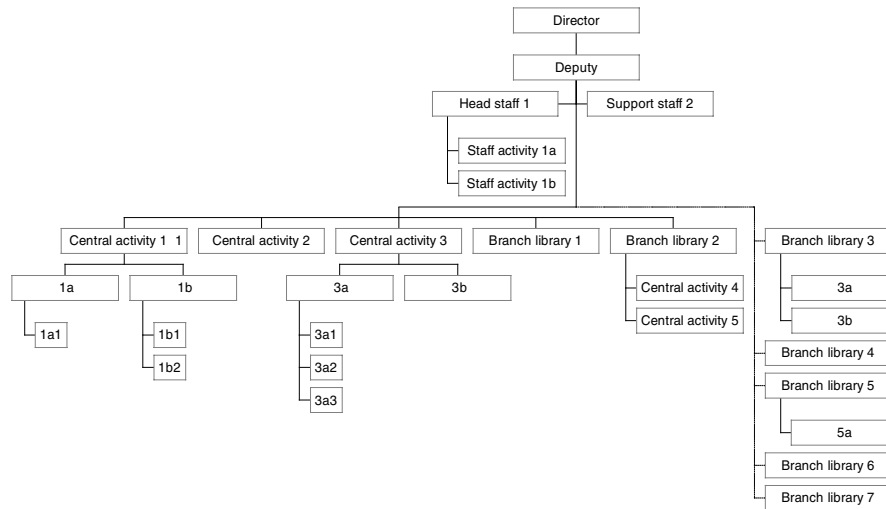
Director

Deputy

Head staff 1

Support staff 2

Staff activity 1a

Staff activity 1b

Central activity 1 1

Central activity 2

Central activity 3

Branch library 1

Branch library 2

Branch library 3

1a

1b

3a

3b

Central activity 4

Central activity 5

3a

3b

1a1

1b1

1b2

3a1

3a2

3a3

Branch library 4

Branch library 5

5a

Branch library 6

Branch library 7